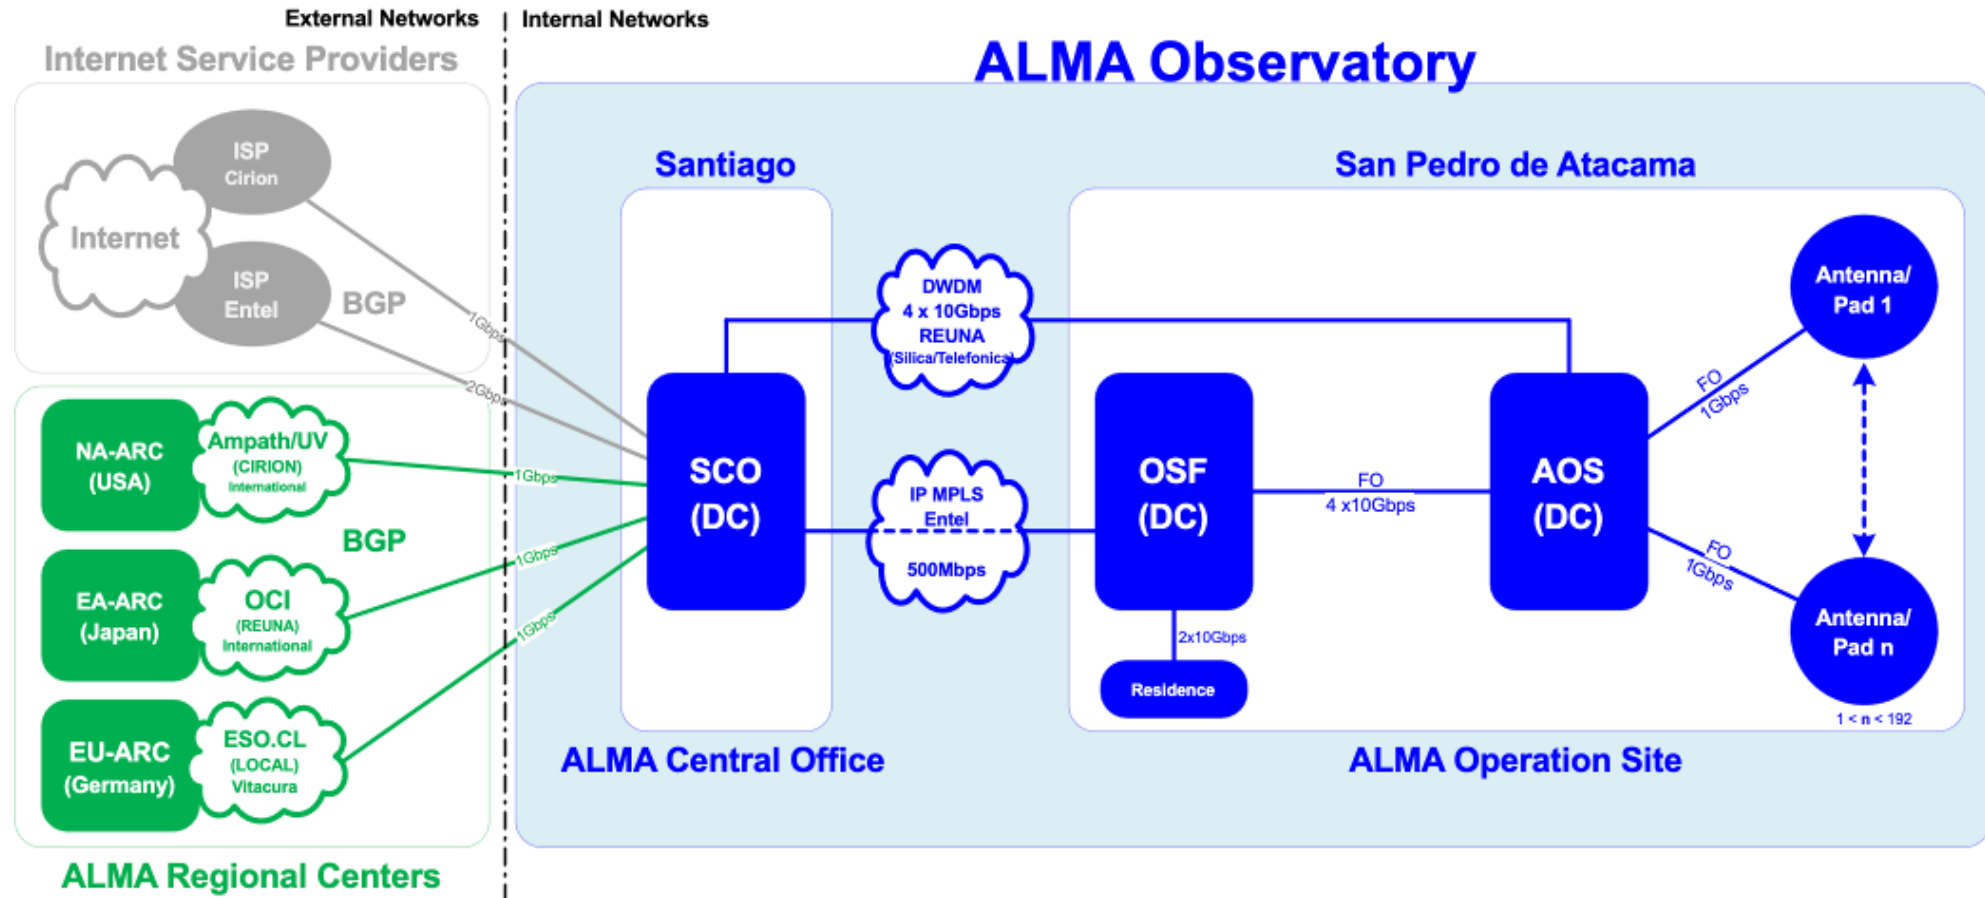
External Networks | Internal Networks

Internet Service Providers

ALMA Observatory

Internet

ISP Cirion

ISP Entel

BGP

1Gbps

2Gbps

NA-ARC (USA)

Ampath/UV (CIRION) International

1Gbps

BGP

EA-ARC (Japan)

OCI (REUNA) International

1Gbps

EU-ARC (Germany)

ESO.CL (LOCAL) Vitacura

1Gbps

ALMA Regional Centers

Santiago

San Pedro de Atacama

DWDM 4 x 10Gbps REUNA (Silica/Telefonica)

SCO (DC)

IP MPLS Entel

500Mbps

OSF (DC)

FO 4 x10Gbps

AOS (DC)

Antenna/ Pad 1

FO 1Gbps

FO 1Gbps

Antenna/ Pad n

1 < n < 192

2x10Gbps

Residence

ALMA Central Office

ALMA Operation Site